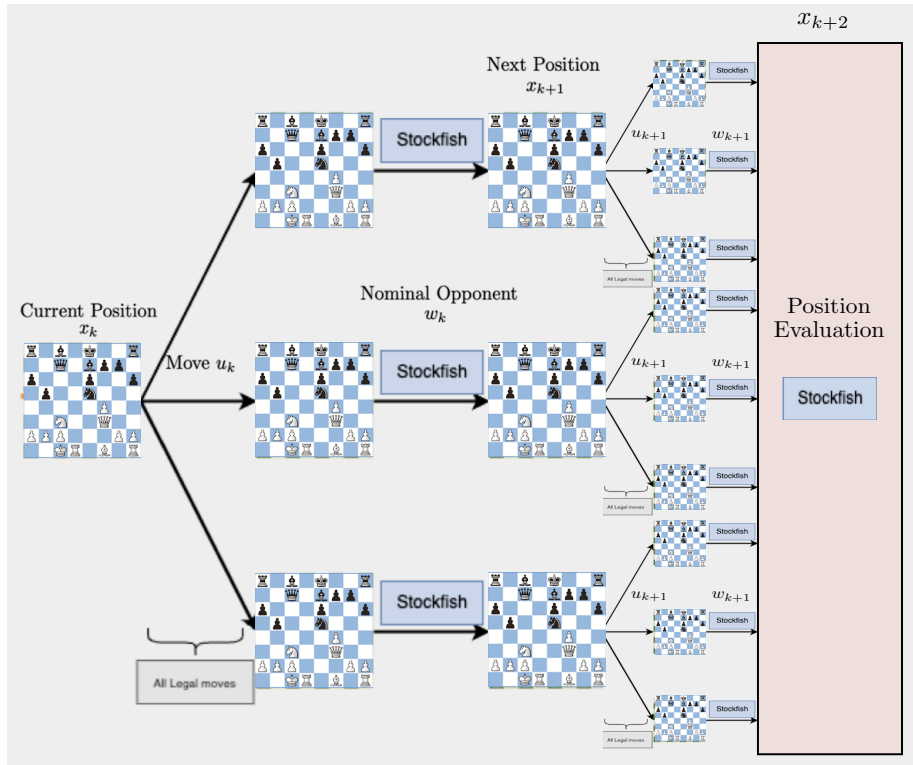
$x_{k+2}$

Next Position
$x_{k+1}$

Stockfish

Stockfish

$u_{k+1}$ $w_{k+1}$

Stockfish

Stockfish

All Legal moves

Current Position
$x_k$

Nominal Opponent
$w_k$

Stockfish

Move $u_k$

Stockfish

$u_{k+1}$ $w_{k+1}$

Stockfish

Position Evaluation

Stockfish

Stockfish

All Legal moves

Stockfish

Stockfish

$u_{k+1}$ $w_{k+1}$

Stockfish

All Legal moves

Stockfish

All Legal moves